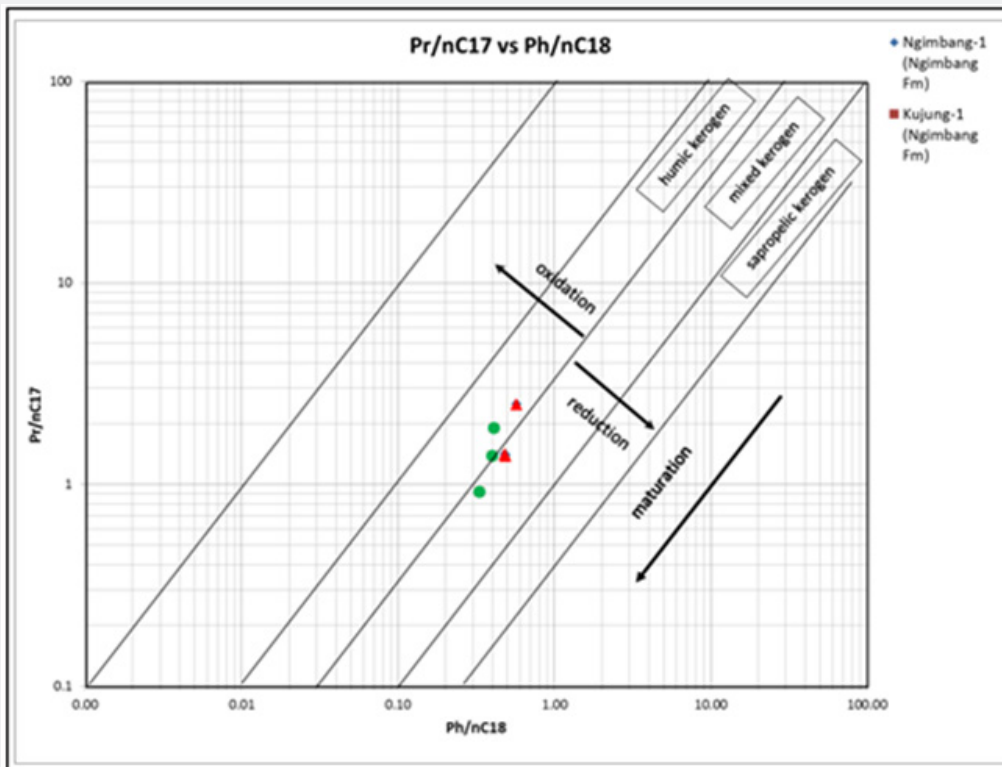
Pr/nC17 vs Ph/nC18

Ngimbang-1 (Ngimbang Fm)

Kujung-1 (Ngimbang Fm)

humic kerogen

mixed kerogen

sapropelic kerogen

oxidation

reduction

maturation

100

10

1

0.1

Pr/nC17

0.00

0.01

0.10

1.00

10.00

100.00

Ph/nC18